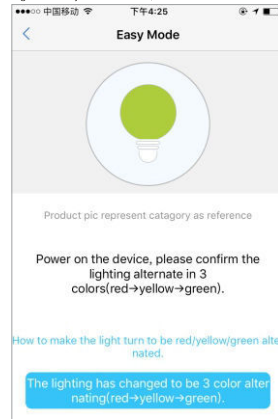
●●●○○ 中国移动 下午4:25

<

Easy Mode

Product pic represent catagory as reference

Power on the device, please confirm the lighting alternate in 3 colors(red→yellow→green).

How to make the light turn to be red/yellow/green alternated.

The lighting has changed to be 3 color alternating(red→yellow→green).